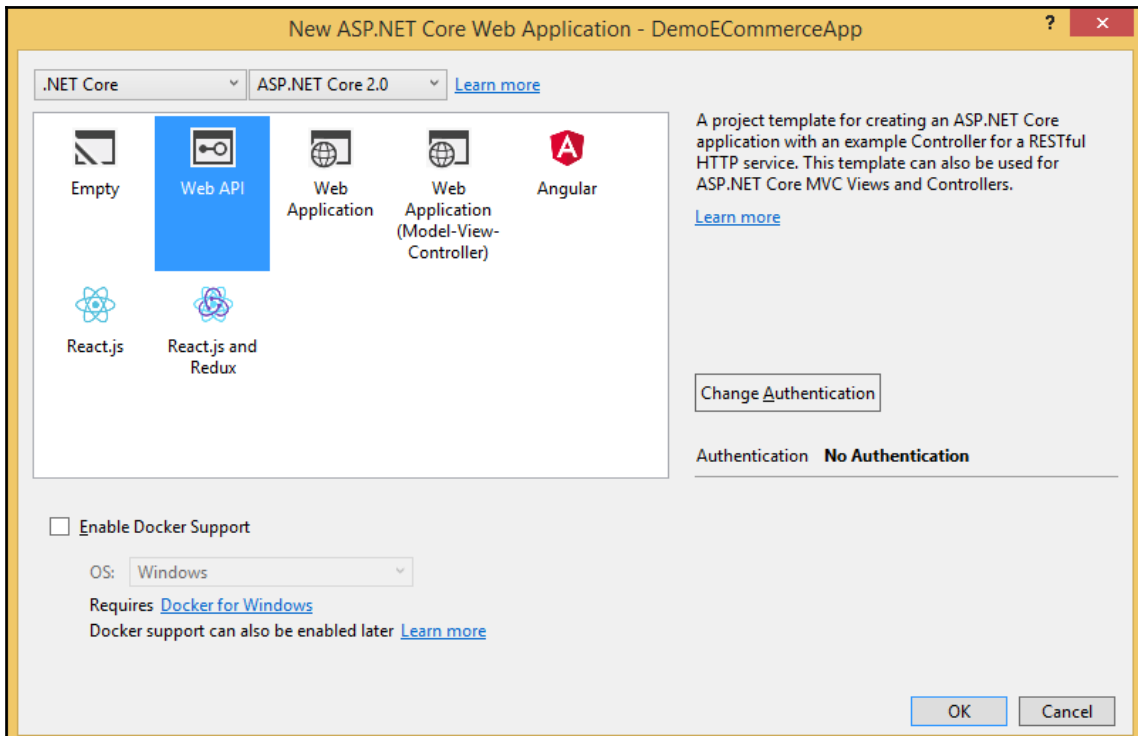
New ASP.NET Core Web Application - DemoECommerceApp

?

.NET Core

ASP.NET Core 2.0

Learn more

Empty

Web API

Web Application

Web Application (Model-View-Controller)

Angular

React.js

React.js and Redux

A project template for creating an ASP.NET Core application with an example Controller for a RESTful HTTP service. This template can also be used for ASP.NET Core MVC Views and Controllers.

Learn more

Change Authentication

Authentication **No Authentication**

Enable Docker Support

OS: Windows

Requires Docker for Windows

Docker support can also be enabled later Learn more

OK

Cancel